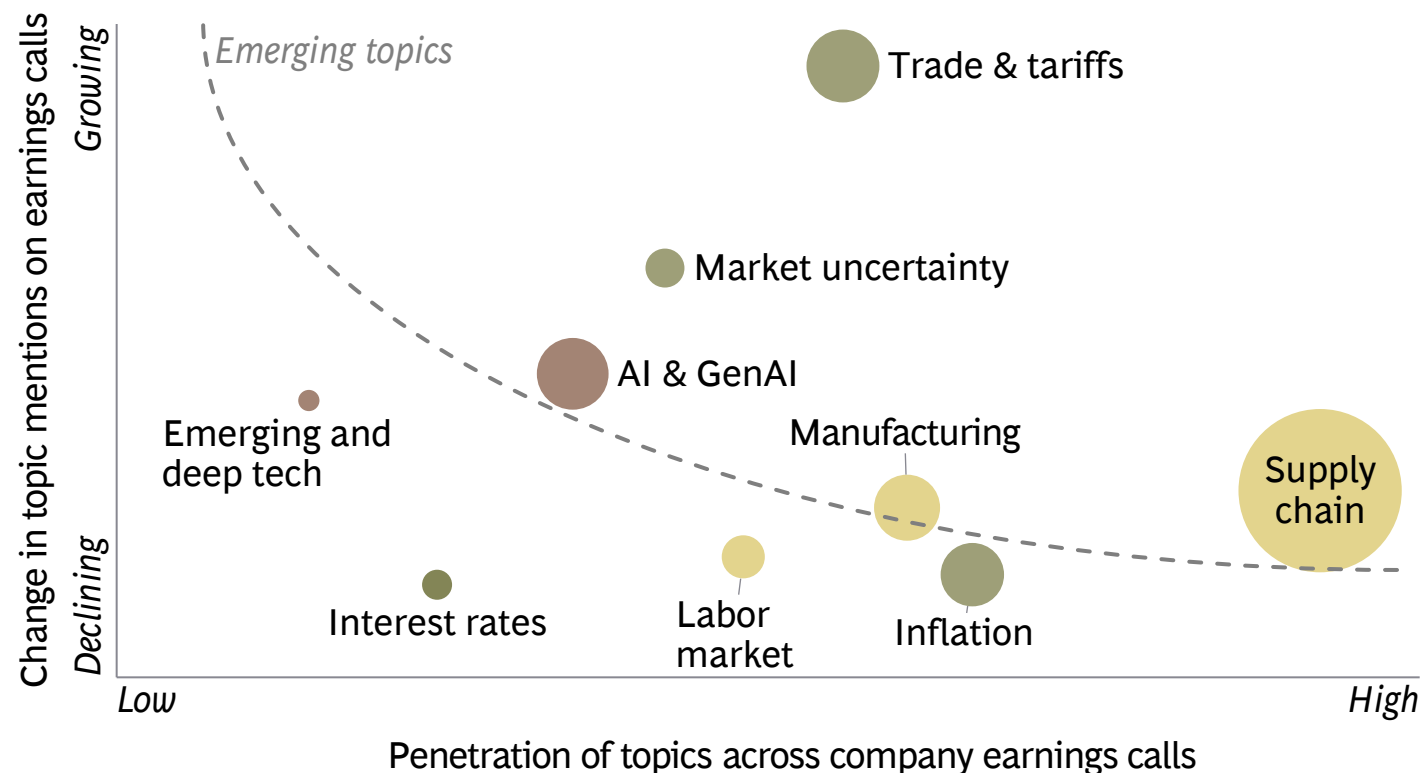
Change in topic mentions on earnings calls

Growing

Declining

Emerging topics

Trade & tariffs

Market uncertainty

AI & GenAI

Emerging and deep tech

Manufacturing

Supply chain

Interest rates

Labor market

Inflation

Low

High

Penetration of topics across company earnings calls